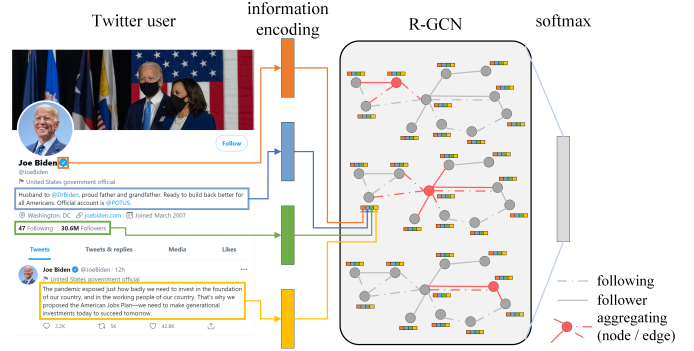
Twitter user

information encoding

R-GCN

softmax

Follow

Joe Biden

@JoeBiden

United States government official

Husband to @DrBiden, proud father and grandfather. Ready to build back better for all Americans. Official account is @POTUS.

Washington, DC joebiden.com Joined March 2007

47 Following 30.6M Followers

Tweets

Tweets & replies

Media

Likes

Joe Biden @JoeBiden · 12h

United States government official

The pandemic exposed just how badly we need to invest in the foundation of our country, and in the working people of our country. That's why we proposed the American Jobs Plan—we need to make generational investments today to succeed tomorrow.

2.2K 5K 43.8K

following

follower

aggregating (node / edge)